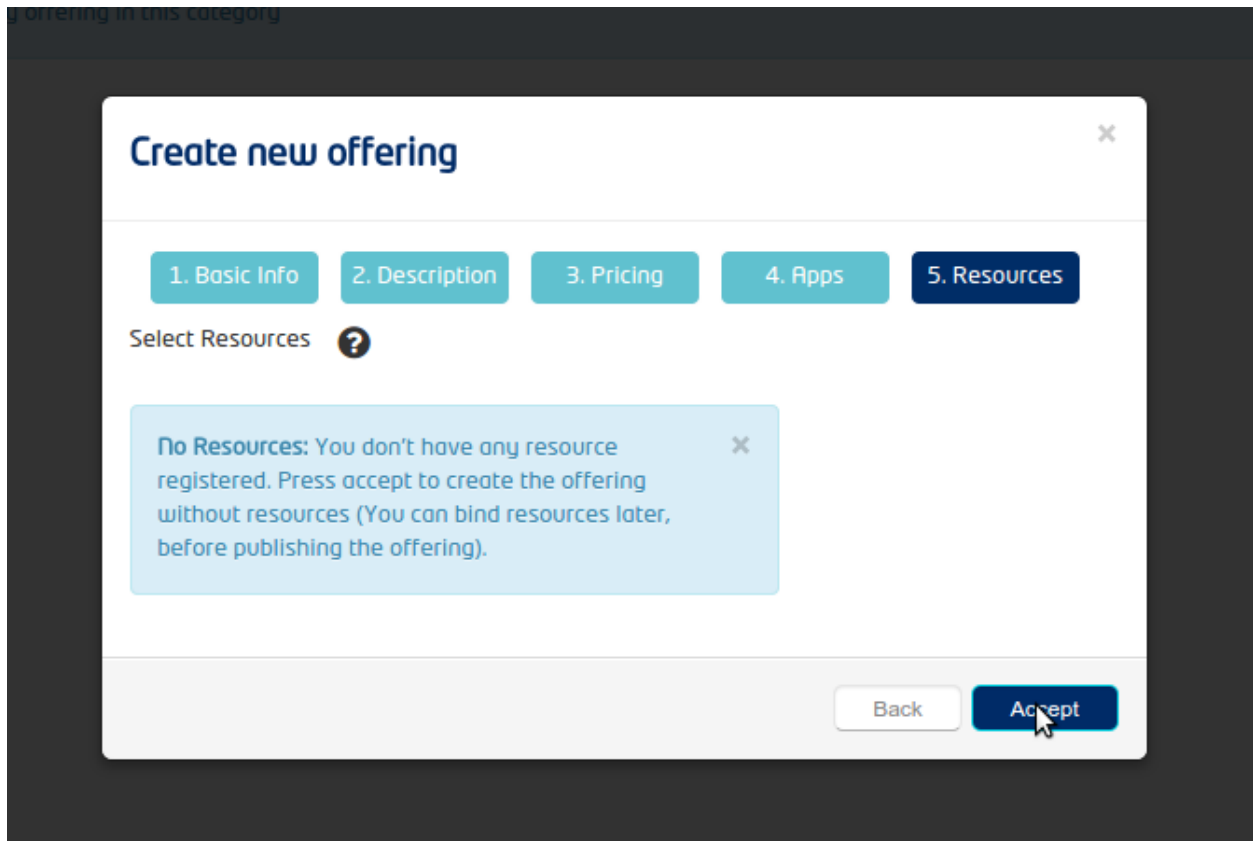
g offering in this category

Create new offering

×

1. Basic Info
2. Description
3. Pricing
4. Apps
5. Resources

Select Resources

No Resources: You don't have any resource registered. Press accept to create the offering without resources (You can bind resources later, before publishing the offering).

×

Back
Accept